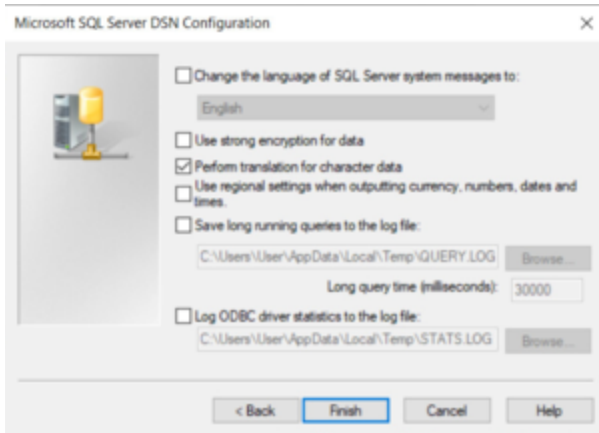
Microsoft SQL Server DSN Configuration

×

Change the language of SQL Server system messages to:

English

Use strong encryption for data

Perform translation for character data

Use regional settings when outputting currency, numbers, dates and times.

Save long running queries to the log file:

C:\Users\User\AppData\Local\Temp\QUERY.LOG

Browse...

Long query time (milliseconds):

30000

Log ODBC driver statistics to the log file:

C:\Users\User\AppData\Local\Temp\STATS.LOG

Browse...

< Back

Finish

Cancel

Help